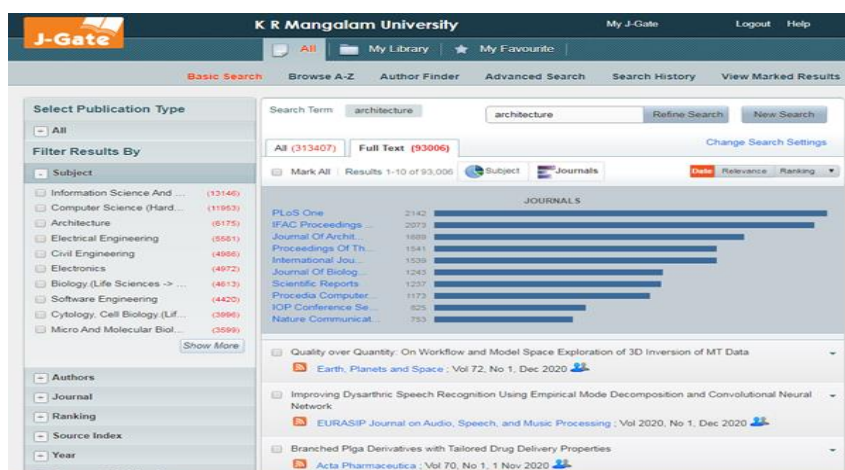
J-Gate

K R Mangalam University

My J-Gate Logout Help

All My Library My Favourite

Basic Search Browse A-Z Author Finder Advanced Search Search History View Marked Results

Select Publication Type

− All

Filter Results By

− Subject

Information Science And ... (13146)
Computer Science (Hard... (11953)
Architecture (6175)
Electrical Engineering (5581)
Civil Engineering (4986)
Electronics (4972)
Biology (Life Sciences -> ... (4613)
Software Engineering (4420)
Cytology, Cell Biology (Lif... (3996)
Micro And Molecular Biol... (3599)

Show More

− Authors
− Journal
− Ranking
− Source Index
− Year

Search Term architecture

architecture Refine Search New Search

All (313407) Full Text (93006)

Change Search Settings

Mark All Results 1-10 of 93,006 Subject Journals

Date Relevance Ranking

JOURNALS

| Journal | Count |
|---|---|
| PLoS One | 2142 |
| IFAC Proceedings ... | 2073 |
| Journal Of Archit... | 1669 |
| Proceedings Of Th... | 1541 |
| International Jou... | 1539 |
| Journal Of Biolog... | 1243 |
| Scientific Reports | 1237 |
| Procedia Computer... | 1173 |
| IOP Conference Se... | 825 |
| Nature Communicat... | 753 |

Quality over Quantity: On Workflow and Model Space Exploration of 3D Inversion of MT Data
Earth, Planets and Space ; Vol 72, No 1, Dec 2020

Improving Dysarthric Speech Recognition Using Empirical Mode Decomposition and Convolutional Neural Network
EURASIP Journal on Audio, Speech, and Music Processing ; Vol 2020, No 1, Dec 2020

Branched Plga Derivatives with Tailored Drug Delivery Properties
Acta Pharmaceutica ; Vol 70, No 1, 1 Nov 2020